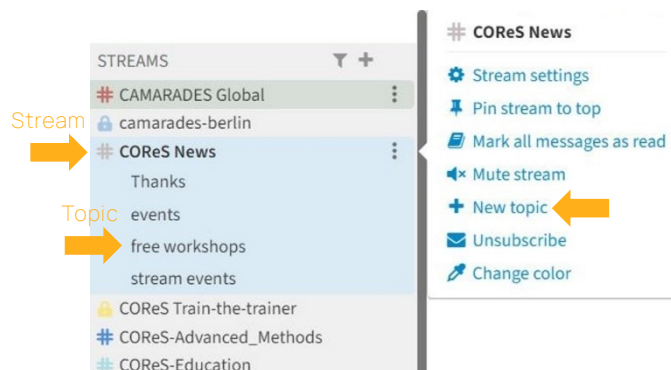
STREAMS

# CAMARADES Global

camarades-berlin

Stream

# COReS News

Thanks

events

Topic

free workshops

stream events

COReS Train-the-trainer

# COReS-Advanced_Methods

# COReS-Education

# COReS News

Stream settings

Pin stream to top

Mark all messages as read

Mute stream

New topic

Unsubscribe

Change color